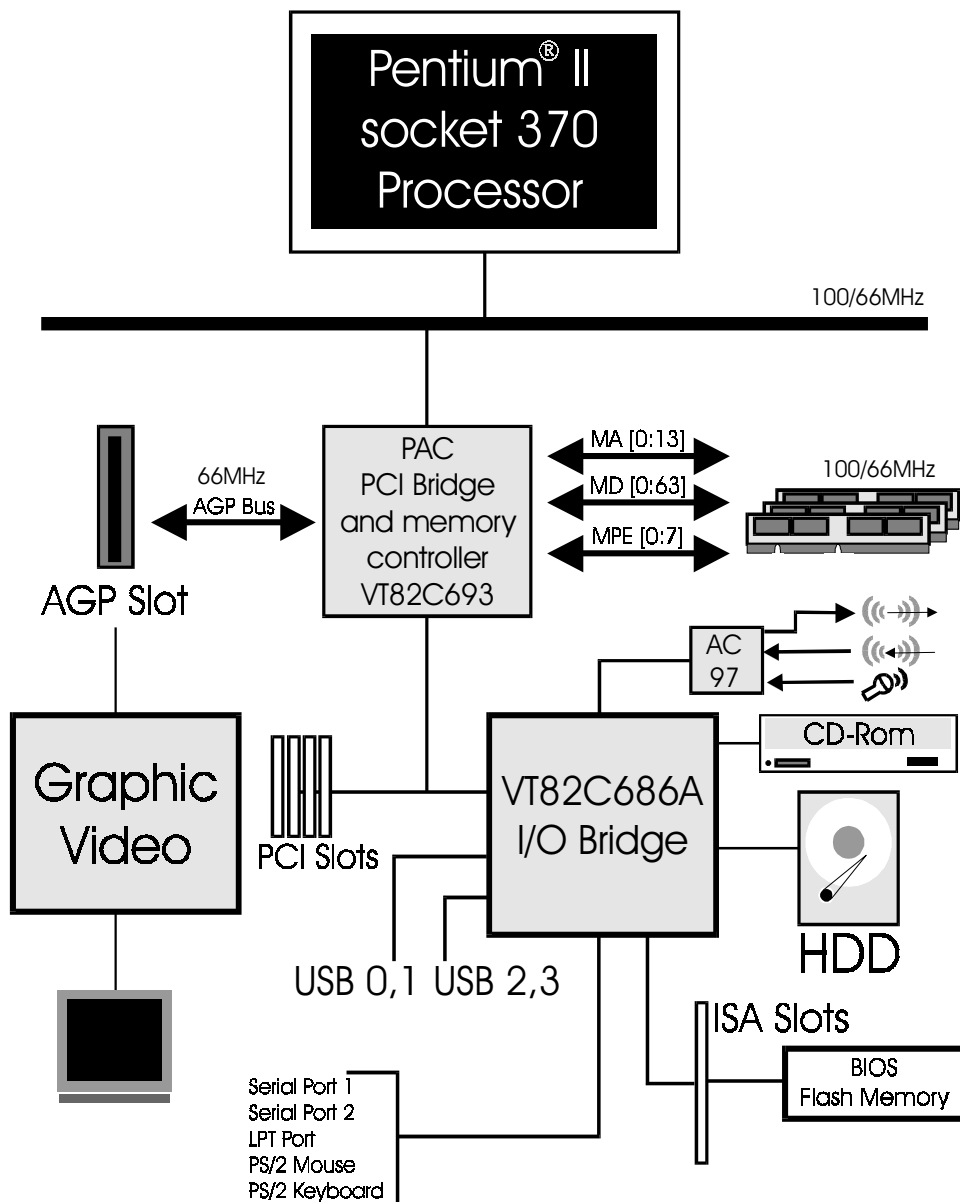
Pentium® II
socket 370
Processor

100/66MHz

66MHz
AGP Bus

PAC
PCI Bridge
and memory
controller
VT82C693

MA [0:13]
MD [0:63]
MPE [0:7]

100/66MHz

AGP Slot

AC
97

CD-Rom

Graphic
Video

PCI Slots

VT82C686A
I/O Bridge

HDD

USB 0,1 USB 2,3

ISA Slots

BIOS
Flash Memory

Serial Port 1
Serial Port 2
LPT Port
PS/2 Mouse
PS/2 Keyboard